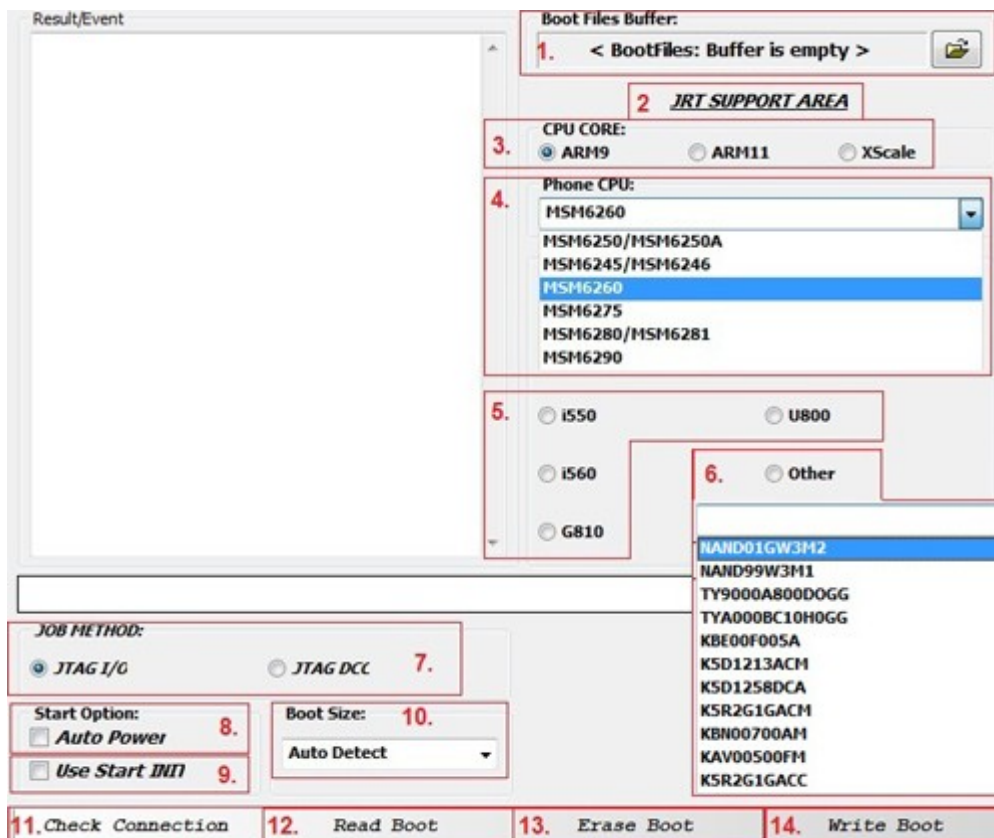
Result/Event

Boot Files Buffer:

1. < BootFiles: Buffer is empty >

2 JRT SUPPORT AREA

CPU CORE:

3. ARM9 ARM11 XScale

Phone CPU:

4. MSM6260

MSM6250/MSM6250A
MSM6245/MSM6246
MSM6260
MSM6275
MSM6280/MSM6281
MSM6290

5. i550 U800

i560

6. Other

G810

NAND01GW3M2
NAND99W3M1
TY9000A800DOGG
TYA000BC10H0GG
KBE00F005A
K5D1213ACM
K5D1258DCA
K5R2G1GACM
KBN00700AM
KAV00500FM
K5R2G1GACC

JOB METHOD:

JTAG I/O JTAG DCC 7.

Start Option:
8.
Auto Power

Boot Size: 10.

Auto Detect

Use Start INIT 9.

11. Check Connection 12. Read Boot 13. Erase Boot 14. Write Boot